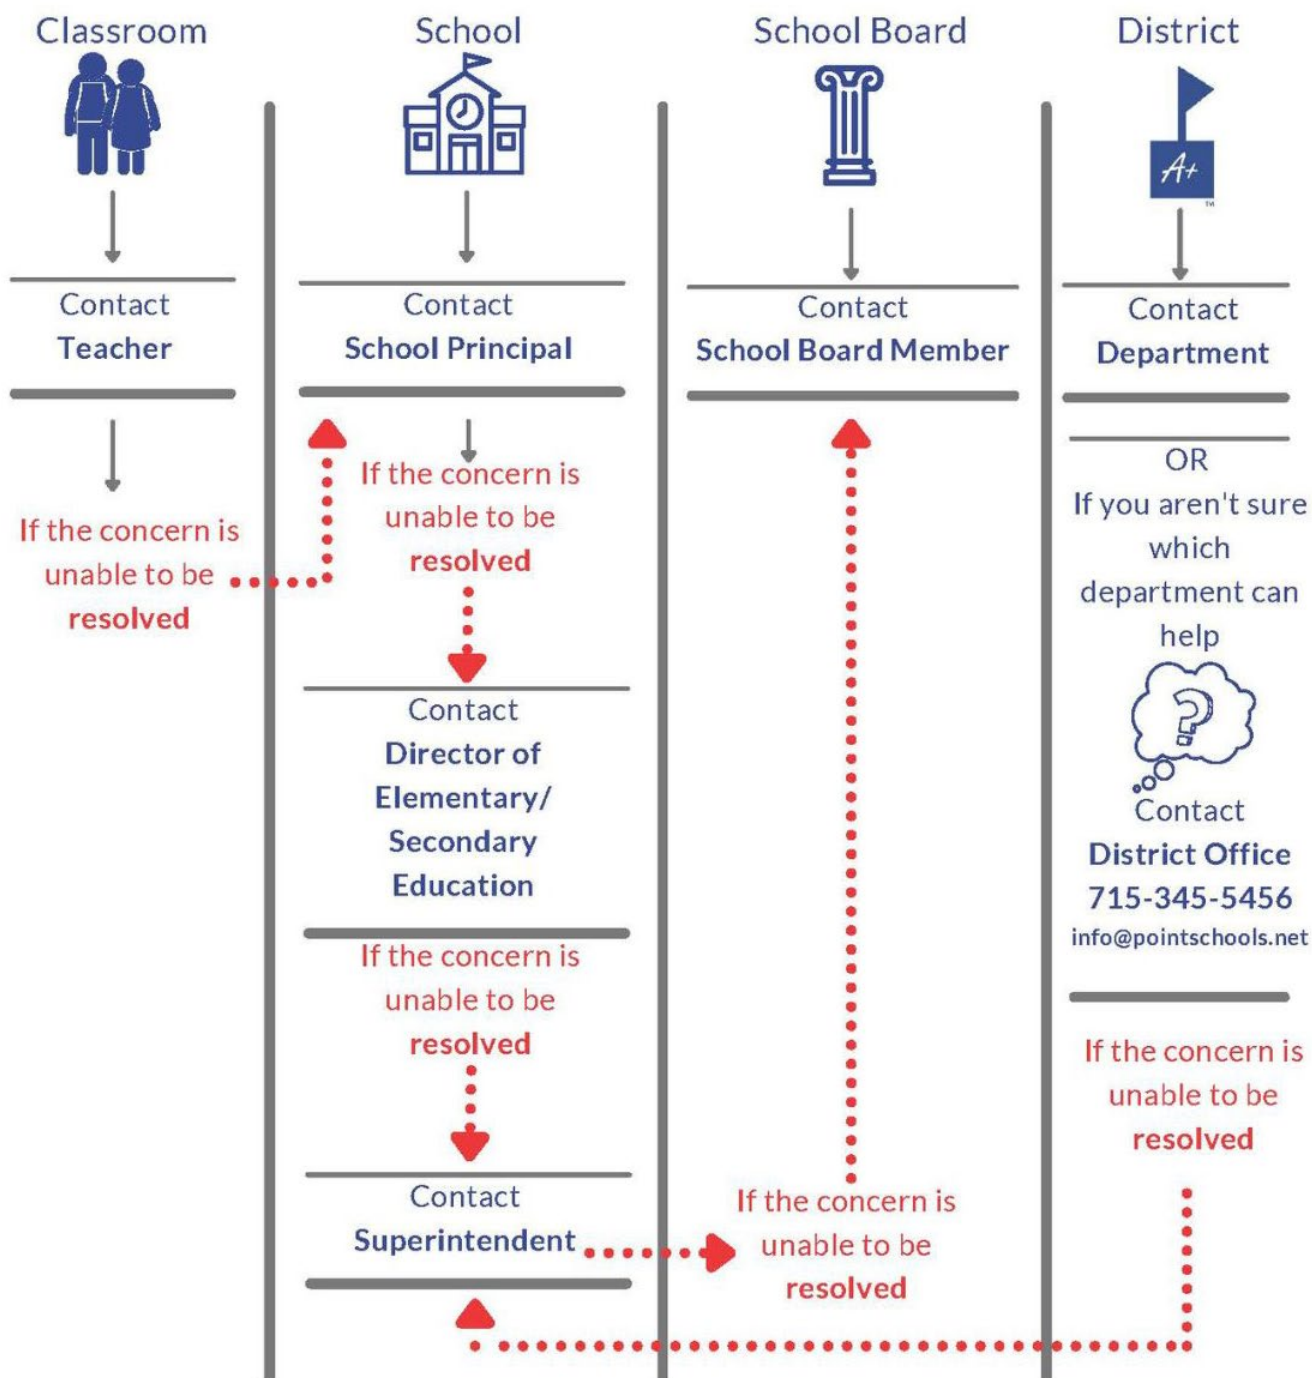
Classroom

Contact
Teacher

If the concern is unable to be resolved

School

Contact
School Principal

If the concern is unable to be resolved

Contact
Director of Elementary/ Secondary Education

If the concern is unable to be resolved

Contact
Superintendent

School Board

Contact
School Board Member

If the concern is unable to be resolved

District

A+

Contact
Department

OR
If you aren't sure which department can help

?

Contact
District Office
715-345-5456
info@pointschools.net

If the concern is unable to be resolved